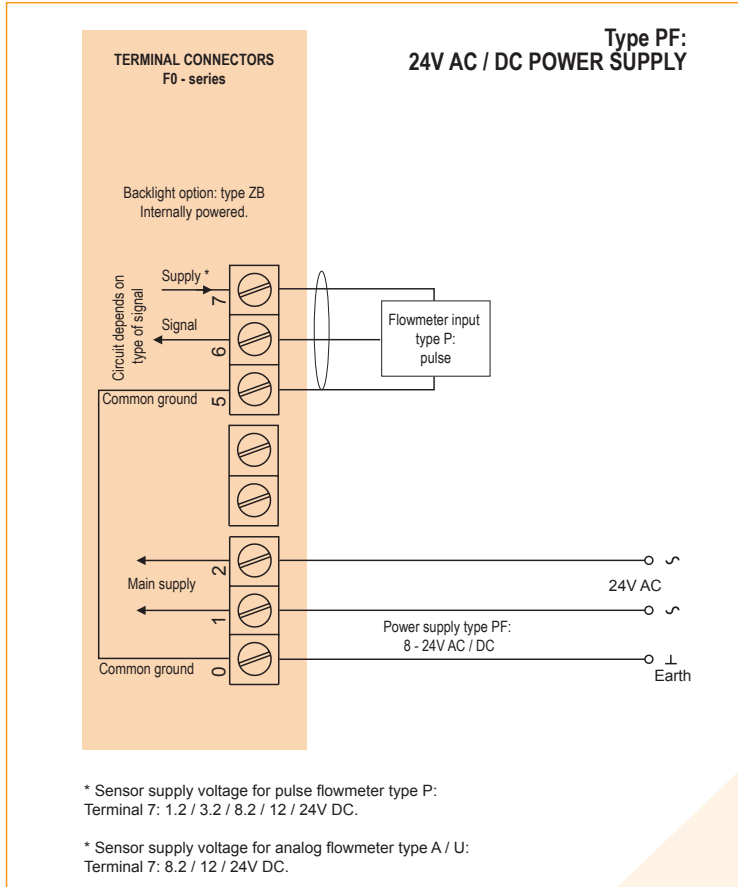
Type PF:
24V AC / DC POWER SUPPLY

TERMINAL CONNECTORS
F0 - series

Backlight option: type ZB
Internally powered.

Circuit depends on type of signal

Supply *

7

Signal

6

Common ground

5

Flowmeter input
type P:
pulse

2

Main supply

1

Common ground

0

24V AC

Power supply type PF:
8 - 24V AC / DC

Earth

* Sensor supply voltage for pulse flowmeter type P:
Terminal 7: 1.2 / 3.2 / 8.2 / 12 / 24V DC.

* Sensor supply voltage for analog flowmeter type A / U:
Terminal 7: 8.2 / 12 / 24V DC.